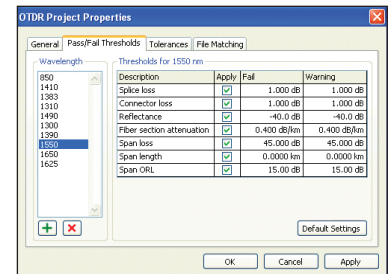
OTDR Project Properties

General | Pass/Fail Thresholds | Tolerances | File Matching

Wavelength

850
1410
1383
1310
1490
1300
1390
1550
1650
1625

Thresholds for 1550 nm

| Description | Apply | Fail | Warning |
|---|---|---|---|
| Splice loss | ☑ | 1.000 dB | 1.000 dB |
| Connector loss | ☑ | 1.000 dB | 1.000 dB |
| Reflectance | ☑ | -40.0 dB | -40.0 dB |
| Fiber section attenuation | ☑ | 0.400 dB/km | 0.400 dB/km |
| Span loss | ☑ | 45.000 dB | 45.000 dB |
| Span length | ☑ | 0.0000 km | 0.0000 km |
| Span ORL | ☑ | 15.00 dB | 15.00 dB |

Default Settings

OK | Cancel | Apply